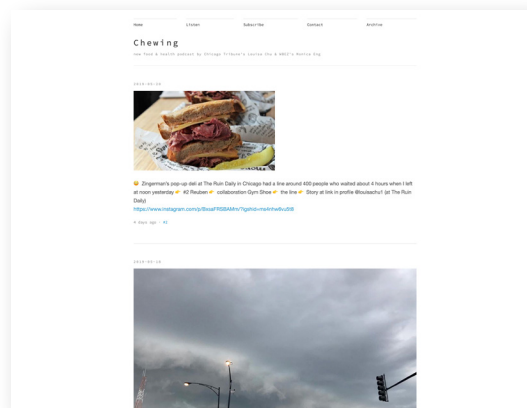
Home Listen Subscribe Contact Archive

Chewing

New food & health podcast by Chicago Tribune's Louisa Chu & WBEZ's Monica Eng

2018-04-30

😮 Zingerman's pop-up deli at The Ruin Daily in Chicago had a line around 400 people who waited about 4 hours when I left at noon yesterday 👉 #2 Reuben 👉 collaboration Gym Shoe 👉 the line 👉 Story at link in profile @louisachu1 (at The Ruin Daily)

https://www.instagram.com/p/BiealFf8B8Afm/?igshid=mofnfw8vu5t6

4 days ago · 43

2018-04-26